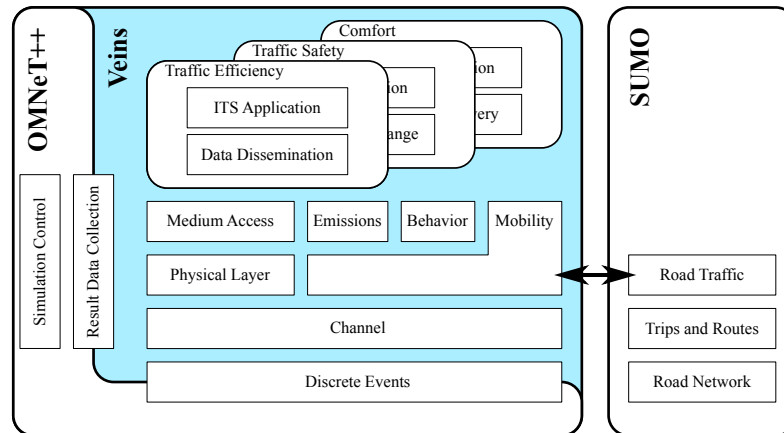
OMNeT++

Veins

Comfort

ion

ery

Traffic Safety

ion

ange

Traffic Efficiency

ITS Application

Data Dissemination

Simulation Control

Result Data Collection

Medium Access

Emissions

Behavior

Mobility

Physical Layer

Channel

Discrete Events

SUMO

Road Traffic

Trips and Routes

Road Network